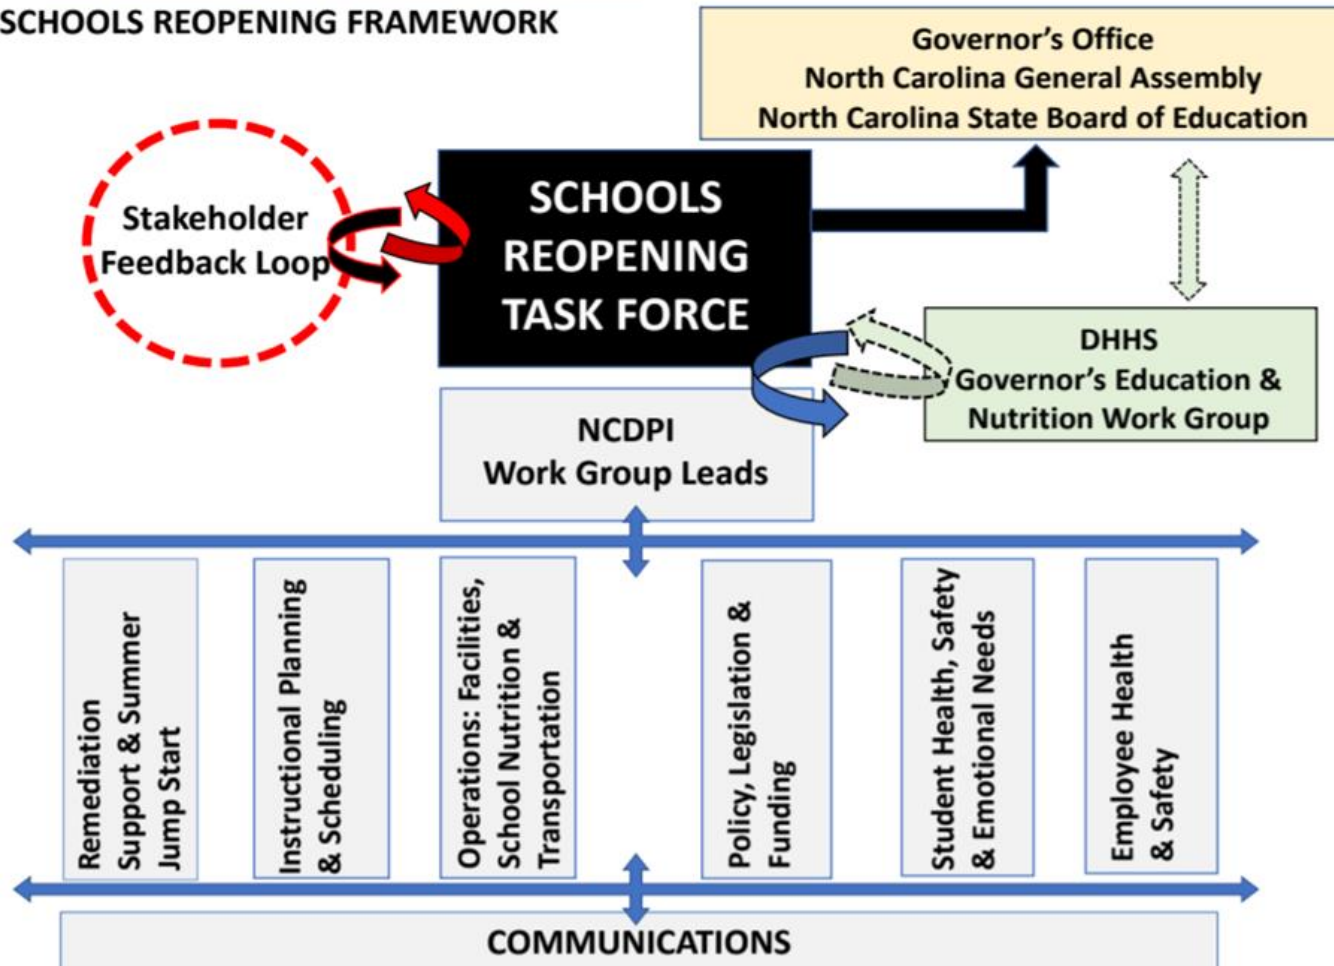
SCHOOLS REOPENING FRAMEWORK

Governor's Office
North Carolina General Assembly
North Carolina State Board of Education

Stakeholder Feedback Loop

SCHOOLS REOPENING TASK FORCE

DHHS
Governor's Education & Nutrition Work Group

NCDPI
Work Group Leads

Remediation Support & Summer Jump Start

Instructional Planning & Scheduling

Operations: Facilities, School Nutrition & Transportation

Policy, Legislation & Funding

Student Health, Safety & Emotional Needs

Employee Health & Safety

COMMUNICATIONS